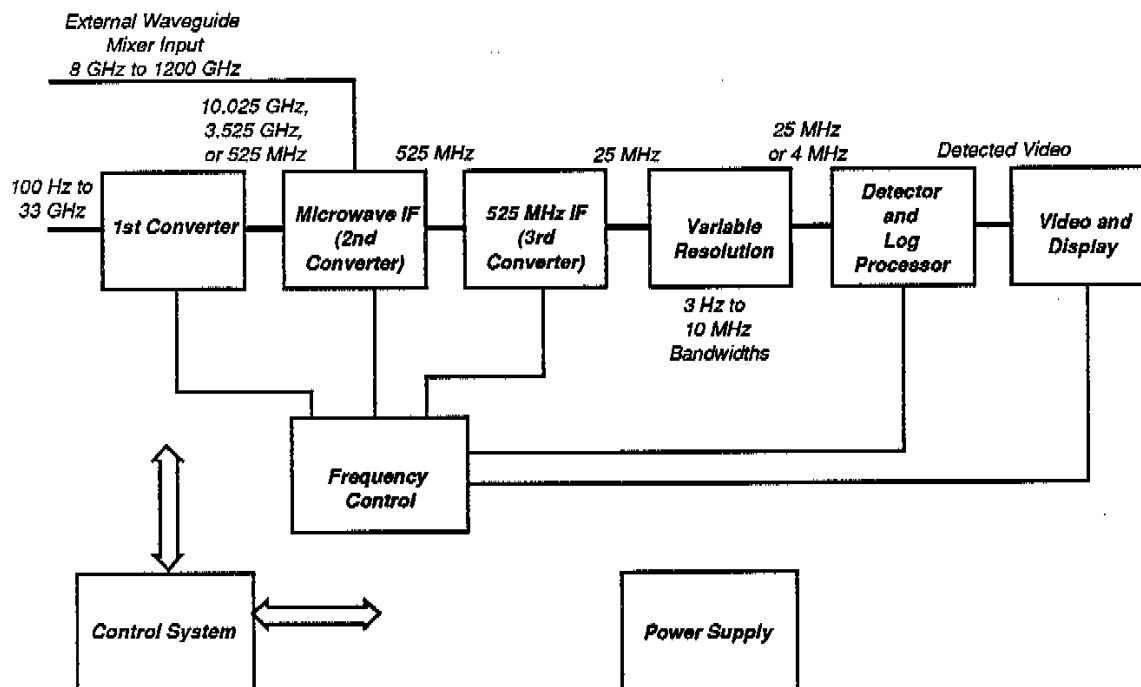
External Waveguide
Mixer Input
8 GHz to 1200 GHz

10.025 GHz,
3.525 GHz,
or 525 MHz

525 MHz

25 MHz

25 MHz
or 4 MHz

Detected Video

100 Hz to
33 GHz

1st Converter

Microwave IF
(2nd
Converter)

525 MHz IF
(3rd
Converter)

Variable
Resolution

Detector
and
Log
Processor

Video and
Display

3 Hz to
10 MHz
Bandwidths

Frequency
Control

Control System

Power Supply